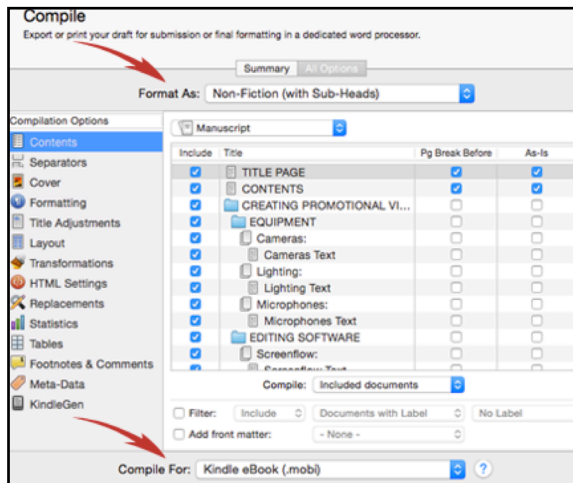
Compile

Export or print your draft for submission or final formatting in a dedicated word processor.

Summary | All Options

Format As: Non-Fiction (with Sub-Heads)

Compilation Options

Contents
Separators
Cover
Formatting
Title Adjustments
Layout
Transformations
HTML Settings
Replacements
Statistics
Tables
Footnotes & Comments
Meta-Data
KindleGen

Manuscript

| Include | Title | Pg Break Before | As-Is |
|---|---|---|---|
| ☑ | TITLE PAGE | ☑ | ☑ |
| ☑ | CONTENTS | ☑ | ☑ |
| ☑ | CREATING PROMOTIONAL VI... | ☐ | ☐ |
| ☑ | EQUIPMENT | ☐ | ☐ |
| ☑ | Cameras: | ☐ | ☐ |
| ☑ | Cameras Text | ☐ | ☐ |
| ☑ | Lighting: | ☐ | ☐ |
| ☑ | Lighting Text | ☐ | ☐ |
| ☑ | Microphones: | ☐ | ☐ |
| ☑ | Microphones Text | ☐ | ☐ |
| ☑ | EDITING SOFTWARE | ☐ | ☐ |
| ☑ | Screenflow: | ☐ | ☐ |
| ☑ | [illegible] | ☐ | ☐ |

Compile: Included documents

Filter: Include | Documents with Label | No Label

Add front matter: - None -

Compile For: Kindle eBook (.mobi)

?